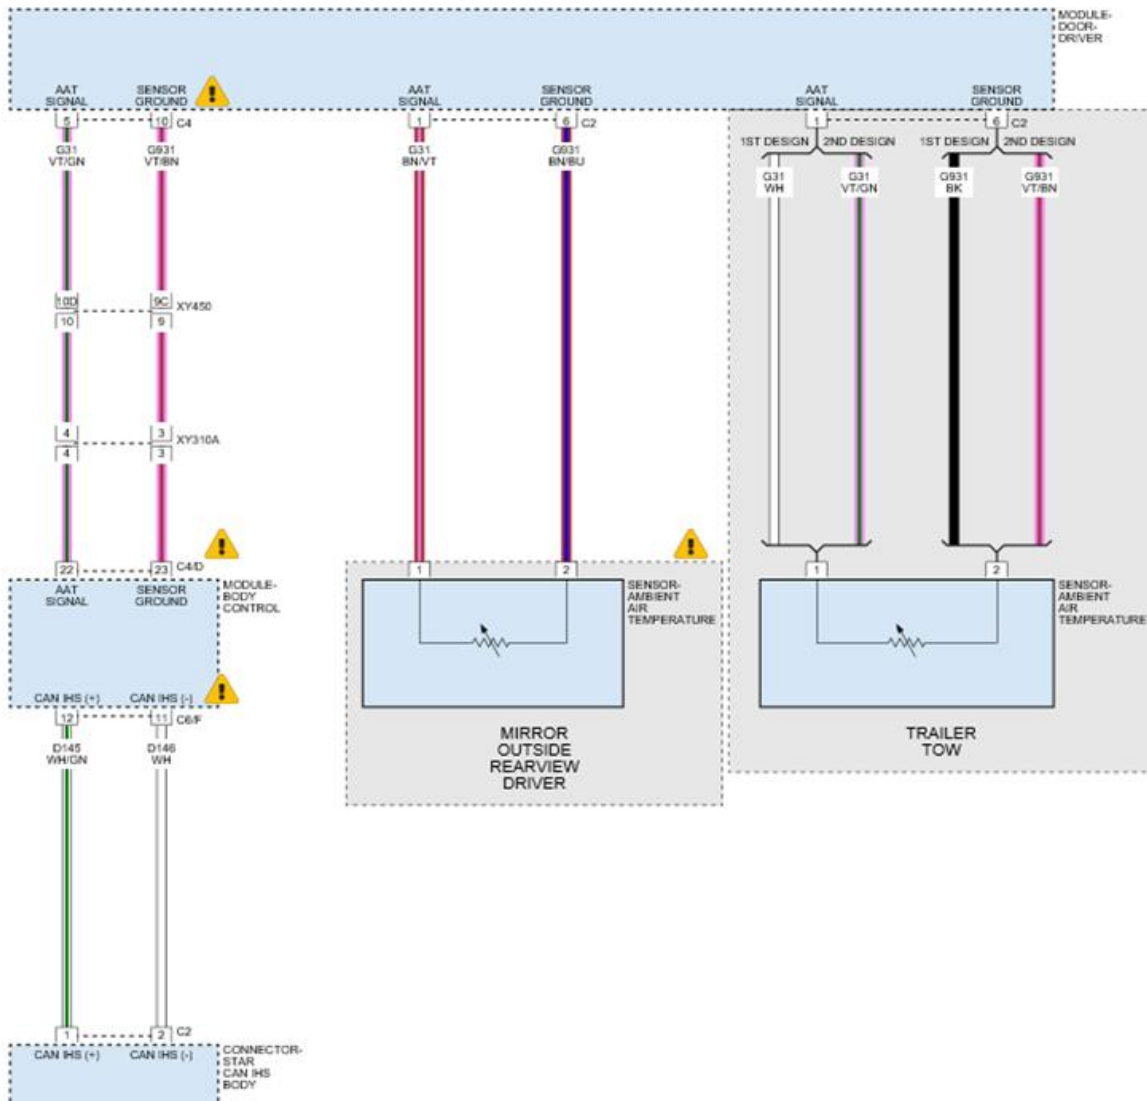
MODULE-DOOR-DRIVER

AAT SIGNAL
SENSOR GROUND
AAT SIGNAL
SENSOR GROUND
AAT SIGNAL
SENSOR GROUND

5
10
C4
1
6
C2
1
6
C2

1ST DESIGN
2ND DESIGN
1ST DESIGN
2ND DESIGN

G31 VT/GN
G931 VT/BN
G31 BN/VT
G931 BN/BU
G31 WH
G31 VT/GN
G931 BK
G931 VT/BN

10D
9C
XY450
10
9

4
3
XY310A
4
3

22
23
C4/D
MODULE-BODY CONTROL
AAT SIGNAL
SENSOR GROUND

1
2
SENSOR-AMBIENT AIR TEMPERATURE

1
2
SENSOR-AMBIENT AIR TEMPERATURE

CAN IHS (+)
CAN IHS (-)
12
11
C6/F
D145 WH/GN
D146 WH

MIRROR OUTSIDE REARVIEW DRIVER

TRAILER TOW

1
2
C2
CAN IHS (+)
CAN IHS (-)
CONNECTOR-STAR CAN IHS BODY